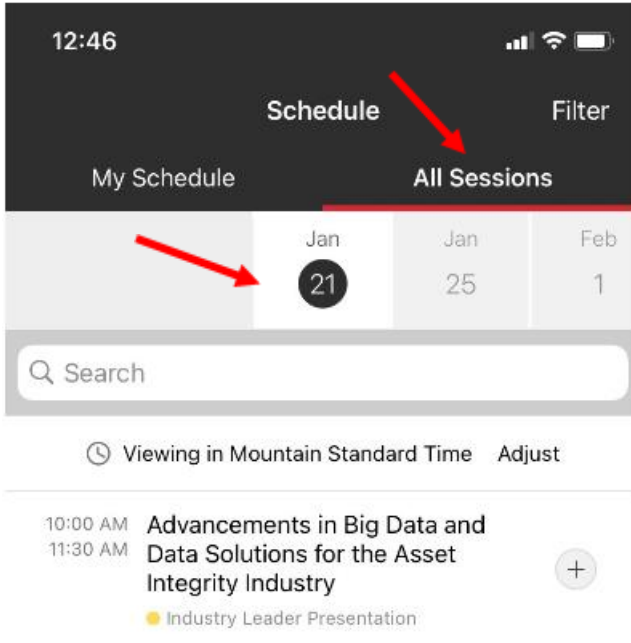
12:46

Schedule

Filter

My Schedule

All Sessions

Jan
21

Jan
25

Feb
1

Search

Viewing in Mountain Standard Time Adjust

10:00 AM
11:30 AM

Advancements in Big Data and Data Solutions for the Asset Integrity Industry

+

Industry Leader Presentation